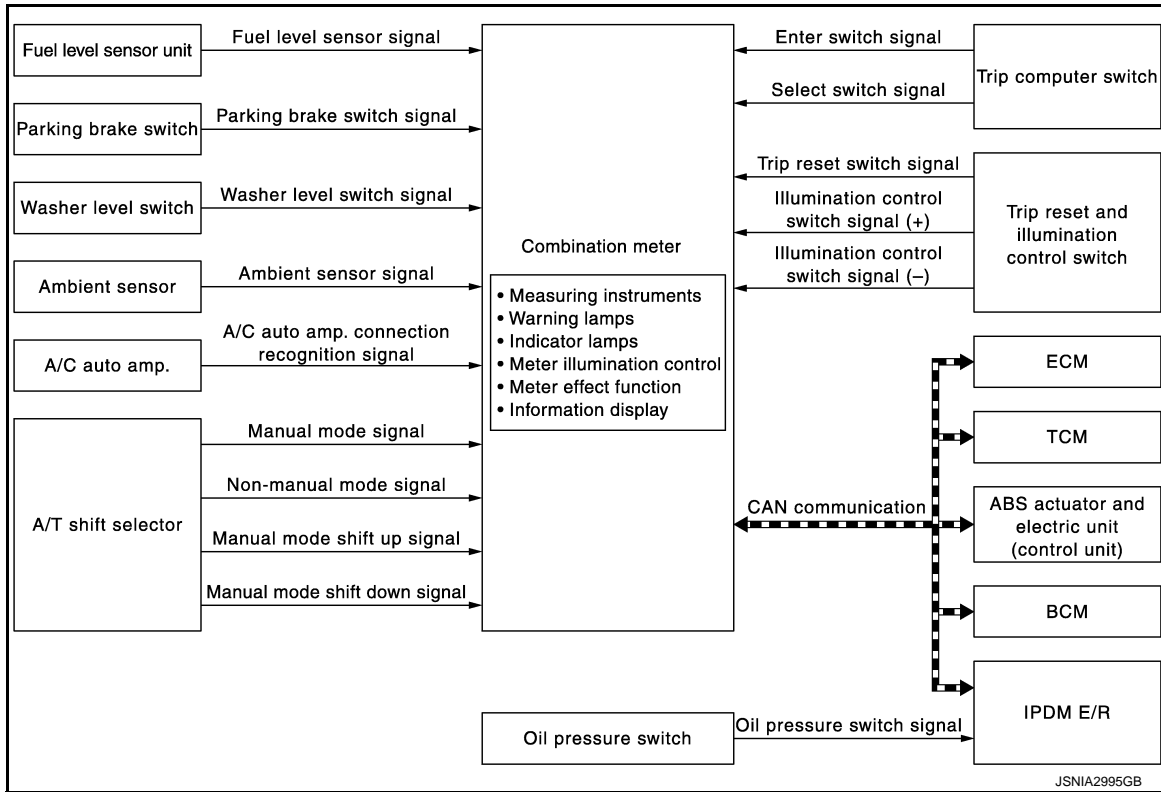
Fuel level sensor unit
Fuel level sensor signal
Parking brake switch
Parking brake switch signal
Washer level switch
Washer level switch signal
Ambient sensor
Ambient sensor signal
A/C auto amp.
A/C auto amp. connection recognition signal
A/T shift selector
Manual mode signal
Non-manual mode signal
Manual mode shift up signal
Manual mode shift down signal

Combination meter
• Measuring instruments
• Warning lamps
• Indicator lamps
• Meter illumination control
• Meter effect function
• Information display

Enter switch signal
Select switch signal
Trip computer switch
Trip reset switch signal
Illumination control switch signal (+)
Illumination control switch signal (–)
Trip reset and illumination control switch
ECM
TCM
CAN communication
ABS actuator and electric unit (control unit)
BCM
IPDM E/R
Oil pressure switch
Oil pressure switch signal

JSNIA2995GB